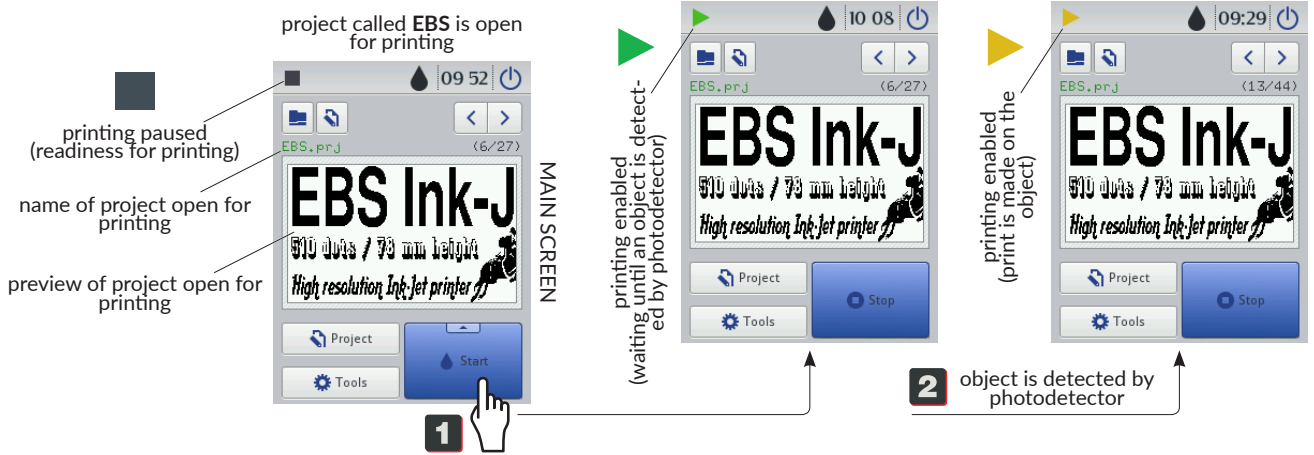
project called **EBS** is open for printing

printing paused (readiness for printing)

name of project open for printing

preview of project open for printing

09 52

EBS.prj (6/27)

EBS Ink-J

510 dots / 73 mm height

High resolution Ink-Jet printer

Project

Tools

Start

MAIN SCREEN

1

printing enabled (waiting until an object is detected by photodetector)

10 08

EBS.prj (6/27)

EBS Ink-J

510 dots / 73 mm height

High resolution Ink-Jet printer

Project

Tools

Stop

printing enabled (print is made on the object)

09:29

EBS.prj (13/44)

EBS Ink-J

510 dots / 73 mm height

High resolution Ink-Jet printer

Project

Tools

Stop

2 object is detected by photodetector